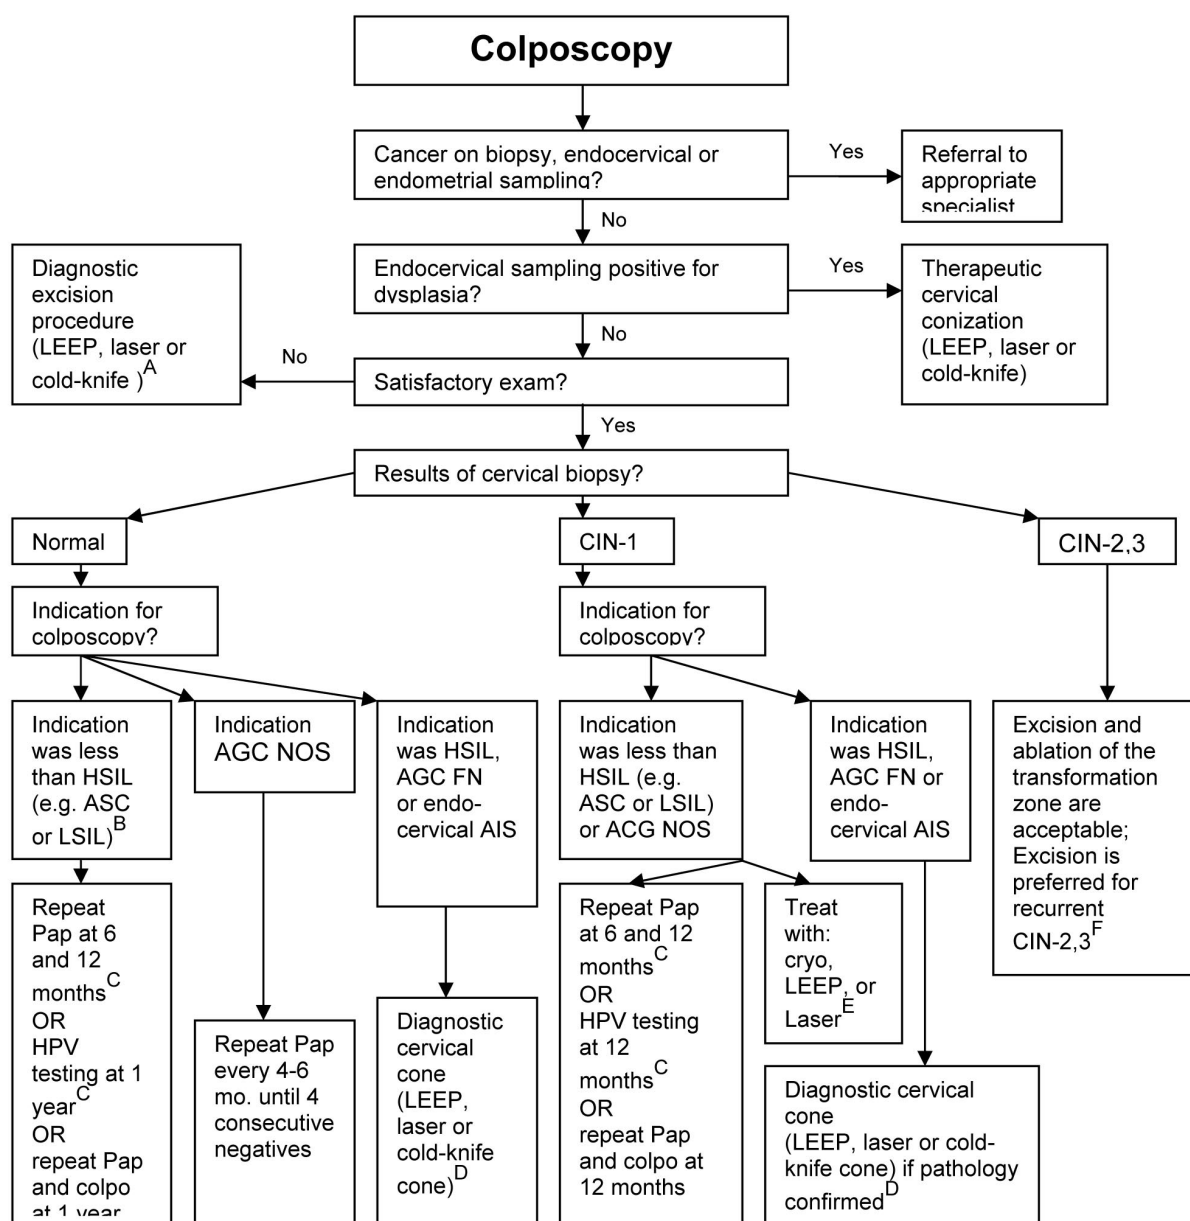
Colposcopy

Cancer on biopsy, endocervical or endometrial sampling?

Yes

Referral to appropriate specialist

No

Endocervical sampling positive for dysplasia?

Yes

Therapeutic cervical conization (LEEP, laser or cold-knife)

No

Diagnostic excision procedure (LEEP, laser or cold-knife )$^{A}$

No

Satisfactory exam?

Yes

Results of cervical biopsy?

Normal

CIN-1

CIN-2,3

Indication for colposcopy?

Indication for colposcopy?

Indication was less than HSIL (e.g. ASC or LSIL)$^{B}$

Indication AGC NOS

Indication was HSIL, AGC FN or endo-cervical AIS

Indication was less than HSIL (e.g. ASC or LSIL) or ACG NOS

Indication was HSIL, AGC FN or endo-cervical AIS

Excision and ablation of the transformation zone are acceptable; Excision is preferred for recurrent CIN-2,3$^{F}$

Repeat Pap at 6 and 12 months$^{C}$ OR HPV testing at 1 year$^{C}$ OR repeat Pap and colpo at 1 year

Repeat Pap every 4-6 mo. until 4 consecutive negatives

Diagnostic cervical cone (LEEP, laser or cold-knife cone)$^{D}$

Repeat Pap at 6 and 12 months$^{C}$ OR HPV testing at 12 months$^{C}$ OR repeat Pap and colpo at 12 months

Treat with: cryo, LEEP, or Laser$^{E}$

Diagnostic cervical cone (LEEP, laser or cold-knife cone) if pathology confirmed$^{D}$